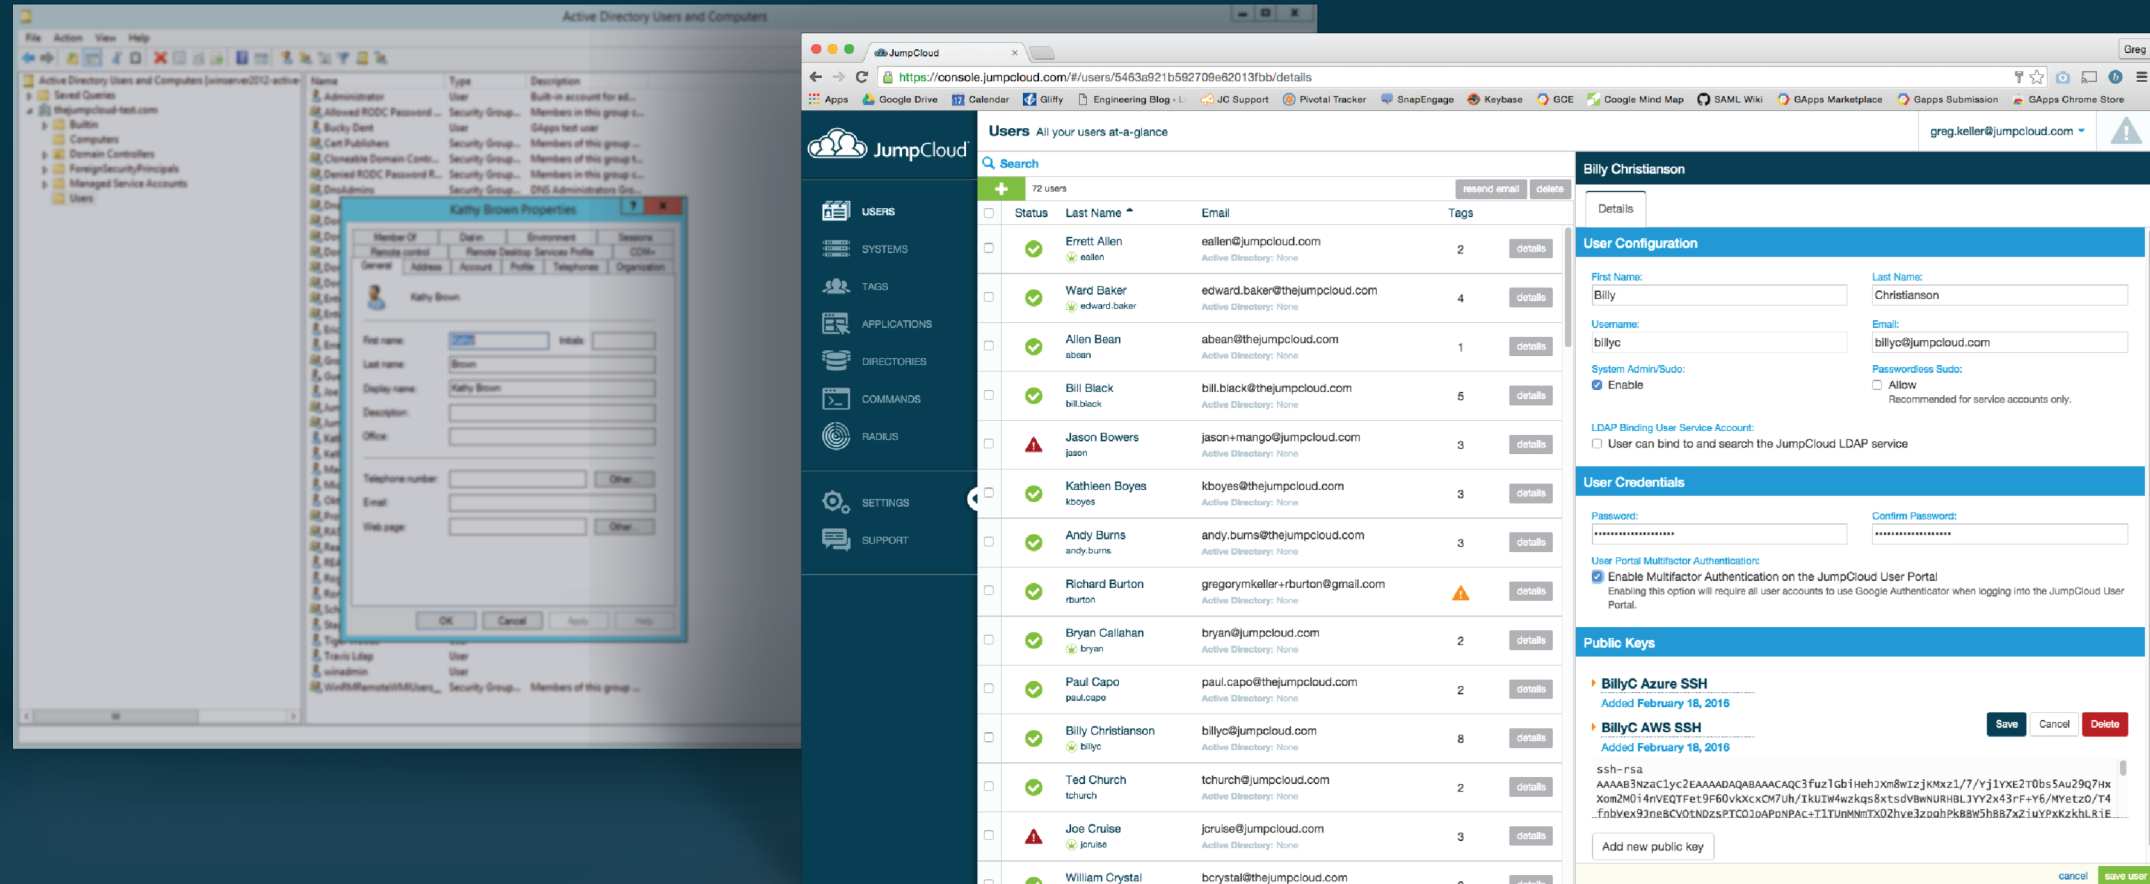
Active Directory Users and Computers

File Action View Help

Active Directory Users and Computers [winserver2012-active
Saved Queries
thejumpcloud-test.com
Builtin
Computers
Domain Controllers
ForeignSecurityPrincipals
Managed Service Accounts
Users

| Name | Type | Description |
|---|---|---|
| Administrator | User | Built-in account for ad... |
| Allowed RODC Password ... | Security Group... | Members in this group c... |
| Bucky Dent | User | GApps test user |
| Cert Publishers | Security Group... | Members of this group ... |
| Cloneable Domain Contr... | Security Group... | Members of this group t... |
| Denied RODC Password R... | Security Group... | Members in this group c... |
| DnsAdmins | Security Group... | DNS Administrators Gro... |
| Travis Ldap | User | |
| winadmin | User | |
| WinRMRemoteWMIUsers_ | Security Group... | Members of this group ... |

Kathy Brown Properties

Member Of | Dial-in | Environment | Sessions
Remote control | Remote Desktop Services Profile | COM+
General | Address | Account | Profile | Telephones | Organization

Kathy Brown

First name: Kathy Initials:
Last name: Brown
Display name: Kathy Brown
Description:
Office:
Telephone number: Other...
E-mail:
Web page: Other...

OK Cancel Apply Help

JumpCloud

https://console.jumpcloud.com/#/users/5463a921b592709e62013fbb/details

Apps Google Drive Calendar Gliffy Engineering Blog - L JC Support Pivotal Tracker SnapEngage Keybase GCE Google Mind Map SAML Wiki GApps Marketplace Gapps Submission GApps Chrome Store

Greg

JumpCloud

USERS
SYSTEMS
TAGS
APPLICATIONS
DIRECTORIES
COMMANDS
RADIUS
SETTINGS
SUPPORT

Users All your users at-a-glance

greg.keller@jumpcloud.com

Search

72 users resend email delete

| Status | Last Name | Email | Tags | |
|---|---|---|---|---|
| | Errett Allen eallen | eallen@jumpcloud.com Active Directory: None | 2 | details |
| | Ward Baker edward.baker | edward.baker@thejumpcloud.com Active Directory: None | 4 | details |
| | Allen Bean abean | abean@thejumpcloud.com Active Directory: None | 1 | details |
| | Bill Black bill.black | bill.black@thejumpcloud.com Active Directory: None | 5 | details |
| | Jason Bowers jason | jason+mango@jumpcloud.com Active Directory: None | 3 | details |
| | Kathleen Boyes kboyes | kboyes@thejumpcloud.com Active Directory: None | 3 | details |
| | Andy Burns andy.burns | andy.burns@thejumpcloud.com Active Directory: None | 3 | details |
| | Richard Burton rburton | gregorymkeller+rburton@gmail.com Active Directory: None | | details |
| | Bryan Callahan bryan | bryan@jumpcloud.com Active Directory: None | 2 | details |
| | Paul Capo paul.capo | paul.capo@thejumpcloud.com Active Directory: None | 2 | details |
| | Billy Christianson billyc | billyc@jumpcloud.com Active Directory: None | 8 | details |
| | Ted Church tchurch | tchurch@jumpcloud.com Active Directory: None | 2 | details |
| | Joe Cruise jcruise | jcruise@jumpcloud.com Active Directory: None | 3 | details |
| | William Crystal | bcrystal@thejumpcloud.com | | |

Billy Christianson

Details

User Configuration

First Name: Billy
Last Name: Christianson
Username: billyc
Email: billyc@jumpcloud.com
System Admin/Sudo: Enable
Passwordless Sudo: Allow
Recommended for service accounts only.
LDAP Binding User Service Account:
User can bind to and search the JumpCloud LDAP service

User Credentials

Password: ••••••••••••••••••••
Confirm Password: ••••••••••••••••••••
User Portal Multifactor Authentication:
Enable Multifactor Authentication on the JumpCloud User Portal
Enabling this option will require all user accounts to use Google Authenticator when logging into the JumpCloud User Portal.

Public Keys

BillyC Azure SSH
Added February 18, 2016
BillyC AWS SSH
Added February 18, 2016
Save Cancel Delete

ssh-rsa
AAAAB3NzaC1yc2EAAAADAQABAAACAQC3fuz1GbiHehJXm8wIzjKMxz1/7/Yj1YXE2T0bs5Au29Q7Hx
Xom2M0i4nVEQTFet9F60vkXcxCM7Uh/IkUIW4wzkqs8xtsdVBWNURHBLJYY2x43rF+Y6/MYetzO/T4
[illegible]

Add new public key

cancel save user